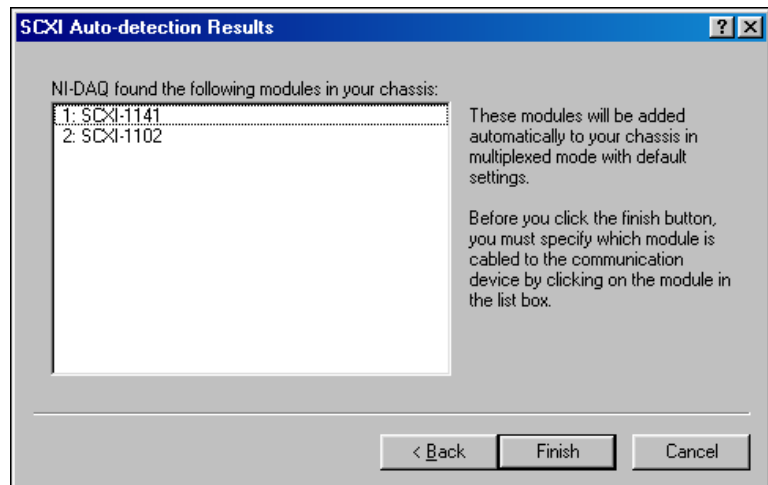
SCXI Auto-detection Results

?

NI-DAQ found the following modules in your chassis:

1: SCXI-1141
2: SCXI-1102

These modules will be added automatically to your chassis in multiplexed mode with default settings.

Before you click the finish button, you must specify which module is cabled to the communication device by clicking on the module in the list box.

< Back

Finish

Cancel